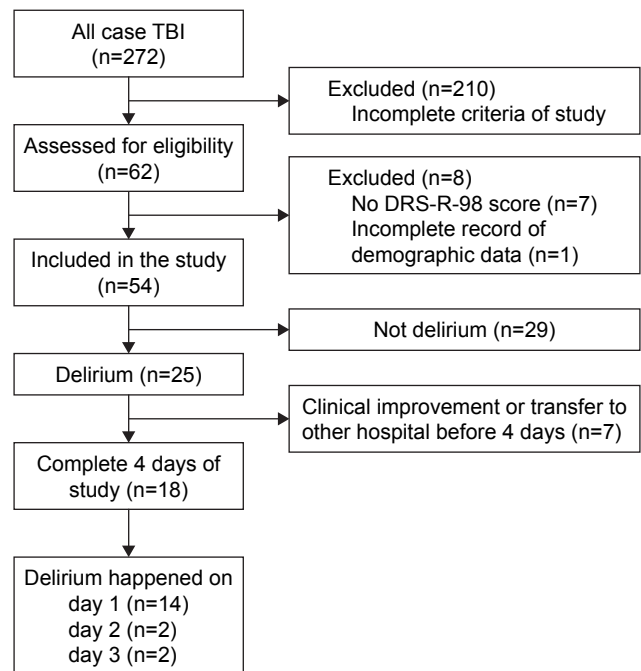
All case TBI
(n=272)

Excluded (n=210)
Incomplete criteria of study

Assessed for eligibility
(n=62)

Excluded (n=8)
No DRS-R-98 score (n=7)
Incomplete record of demographic data (n=1)

Included in the study
(n=54)

Not delirium (n=29)

Delirium (n=25)

Clinical improvement or transfer to other hospital before 4 days (n=7)

Complete 4 days of study (n=18)

Delirium happened on
day 1 (n=14)
day 2 (n=2)
day 3 (n=2)